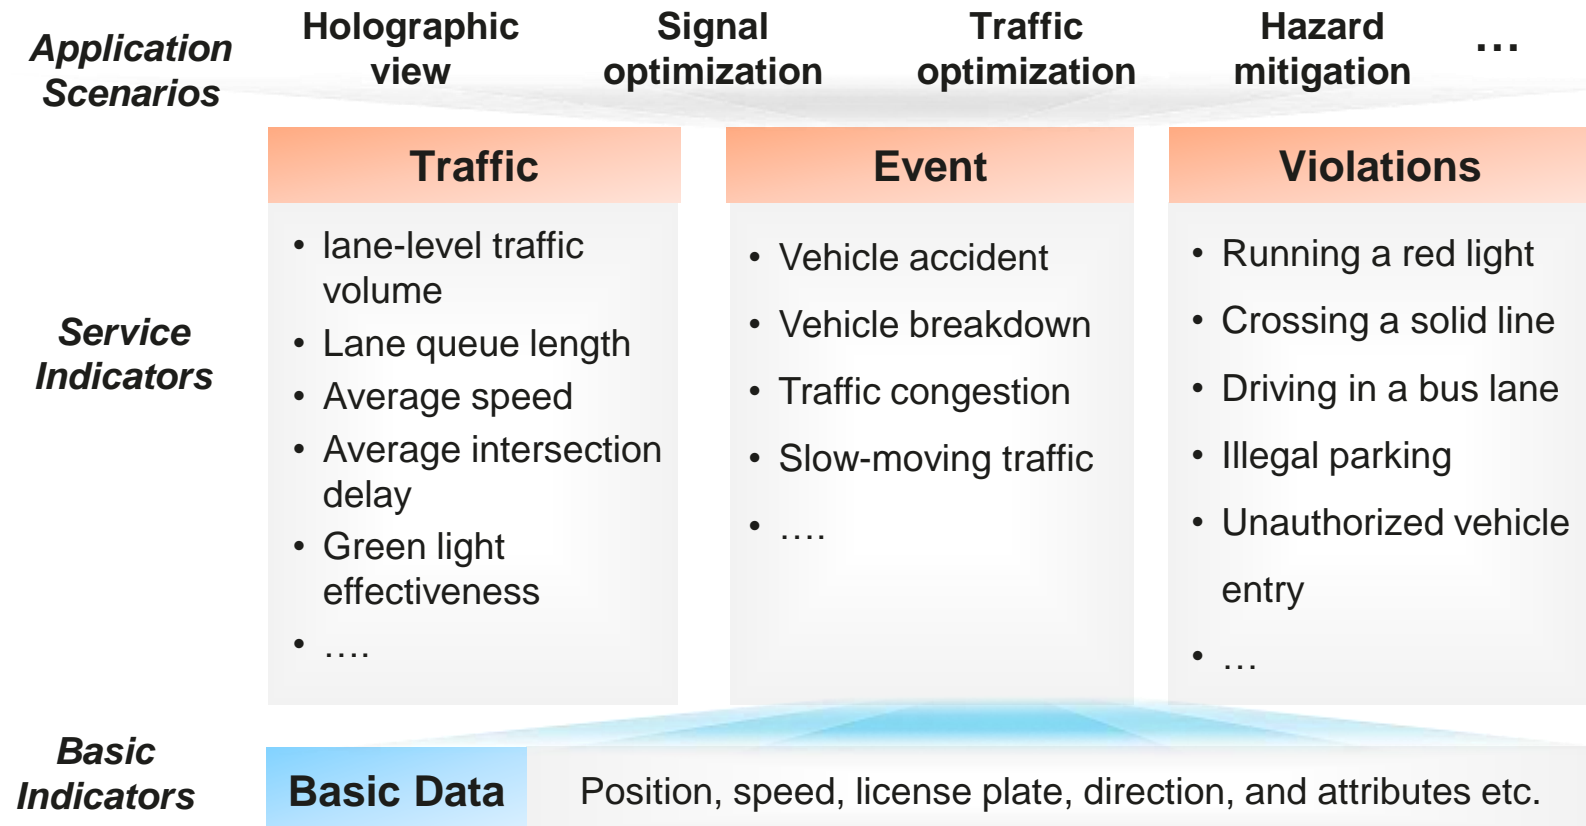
Application Scenarios

Holographic view

Signal optimization

Traffic optimization

Hazard mitigation

…

Traffic

• lane-level traffic volume
• Lane queue length
• Average speed
• Average intersection delay
• Green light effectiveness
• ….

Event

• Vehicle accident
• Vehicle breakdown
• Traffic congestion
• Slow-moving traffic
• ….

Violations

• Running a red light
• Crossing a solid line
• Driving in a bus lane
• Illegal parking
• Unauthorized vehicle entry
• …

Service Indicators

Basic Indicators

Basic Data

Position, speed, license plate, direction, and attributes etc.